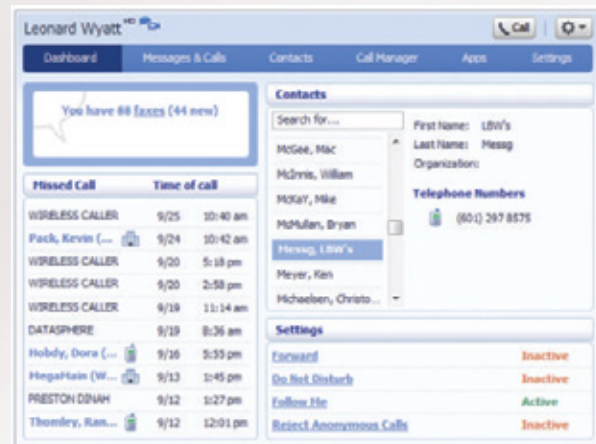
Leonard Wyatt

Call

Dashboard | Messages & Calls | Contacts | Call Manager | Apps | Settings

You have 88 faxes (44 new)

| Missed Call | Time of call | |
|---|---|---|
| WIRELESS CALLER | 9/25 | 10:40 am |
| Pack, Kevin (... | 9/24 | 10:42 am |
| WIRELESS CALLER | 9/20 | 5:18 pm |
| WIRELESS CALLER | 9/20 | 2:58 pm |
| WIRELESS CALLER | 9/19 | 11:14 am |
| DATASPHERE | 9/19 | 8:36 am |
| Hobdy, Dora (... | 9/16 | 5:55 pm |
| MegaHain (W... | 9/13 | 1:45 pm |
| PRESTON DINAH | 9/12 | 1:27 pm |
| Thomley, Ran... | 9/12 | 12:01 pm |

Contacts

Search for...

McGee, Mac
McInnis, William
McKay, Mike
McMullan, Bryan
Messg, LBW's
Meyer, Ken
Michaelsen, Christo...

First Name: LBW's
Last Name: Messg
Organization:

Telephone Numbers

(601) 297 8575

Settings

| | |
|---|---|
| Forward | Inactive |
| Do Not Disturb | Inactive |
| Follow Me | Active |
| Reject Anonymous Calls | Inactive |